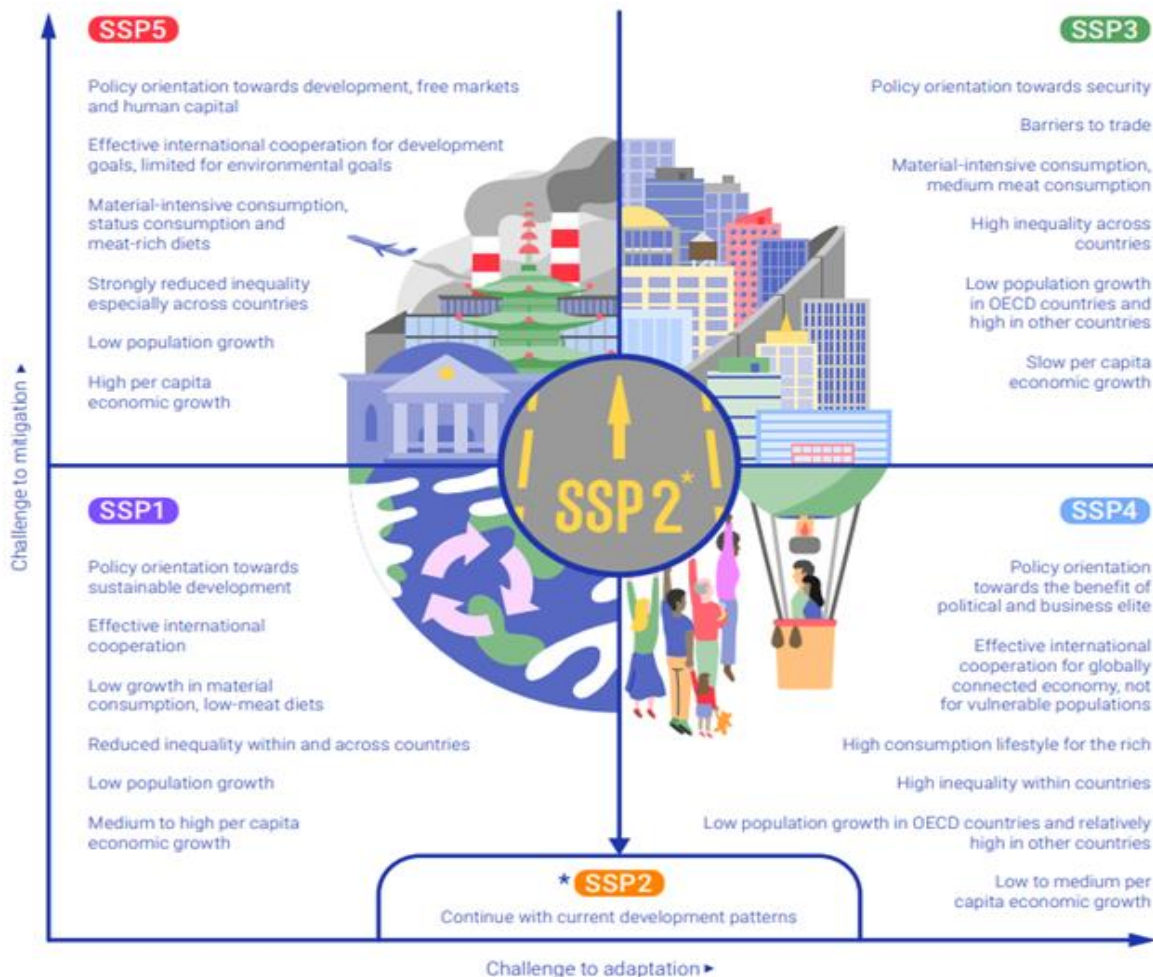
SSP5

Policy orientation towards development, free markets and human capital

Effective international cooperation for development goals, limited for environmental goals

Material-intensive consumption, status consumption and meat-rich diets

Strongly reduced inequality especially across countries

Low population growth

High per capita economic growth

SSP3

Policy orientation towards security

Barriers to trade

Material-intensive consumption, medium meat consumption

High inequality across countries

Low population growth in OECD countries and high in other countries

Slow per capita economic growth

SSP 2*

SSP1

Policy orientation towards sustainable development

Effective international cooperation

Low growth in material consumption, low-meat diets

Reduced inequality within and across countries

Low population growth

Medium to high per capita economic growth

SSP4

Policy orientation towards the benefit of political and business elite

Effective international cooperation for globally connected economy, not for vulnerable populations

High consumption lifestyle for the rich

High inequality within countries

Low population growth in OECD countries and relatively high in other countries

Low to medium per capita economic growth

* SSP2

Continue with current development patterns

Challenge to mitigation ▸

Challenge to adaptation ▸